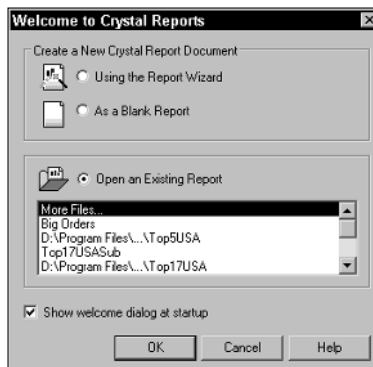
Welcome to Crystal Reports

Create a New Crystal Report Document

Using the Report Wizard

As a Blank Report

Open an Existing Report

More Files...
Big Orders
D:\Program Files\...\Top5USA
Top17USASub
D:\Program Files\...\Top17USA

Show welcome dialog at startup

OK

Cancel

Help